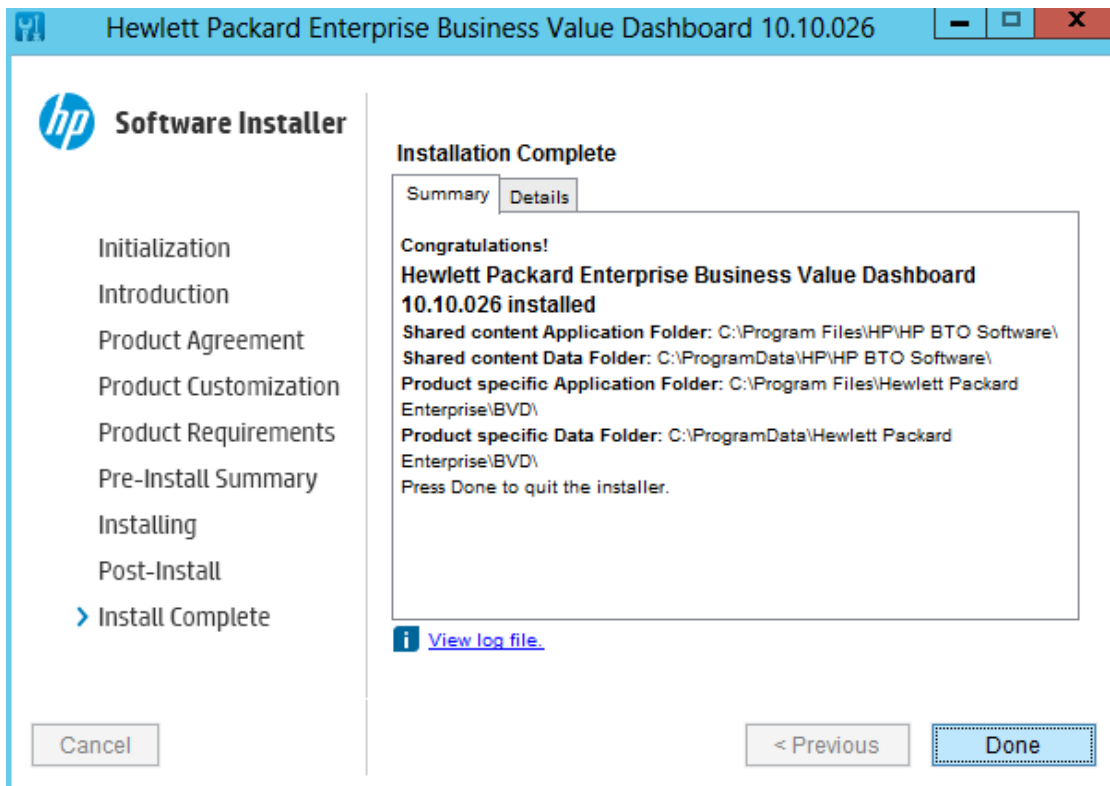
Hewlett Packard Enterprise Business Value Dashboard 10.10.026

hp Software Installer

Initialization
Introduction
Product Agreement
Product Customization
Product Requirements
Pre-Install Summary
Installing
Post-Install
Install Complete

Installation Complete

Summary | Details

Congratulations!
Hewlett Packard Enterprise Business Value Dashboard 10.10.026 installed
Shared content Application Folder: C:\Program Files\HP\HP BTO Software\
Shared content Data Folder: C:\ProgramData\HP\HP BTO Software\
Product specific Application Folder: C:\Program Files\Hewlett Packard Enterprise\BVD\
Product specific Data Folder: C:\ProgramData\Hewlett Packard Enterprise\BVD\
Press Done to quit the installer.

View log file.

Cancel

< Previous

Done